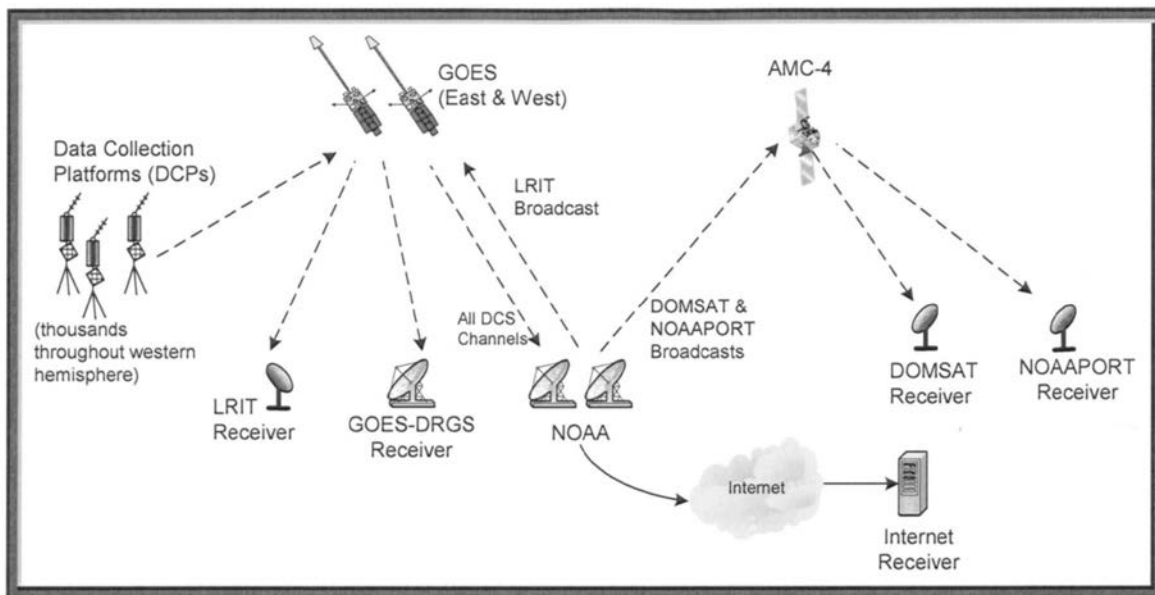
GOES
(East & West)

AMC-4

Data Collection
Platforms (DCPs)

LRIT
Broadcast

(thousands
throughout western
hemisphere)

All DCS
Channels

DOMSAT &
NOAAPORT
Broadcasts

LRIT
Receiver

GOES-DRGS
Receiver

NOAA

DOMSAT
Receiver

NOAAPORT
Receiver

Internet

Internet
Receiver